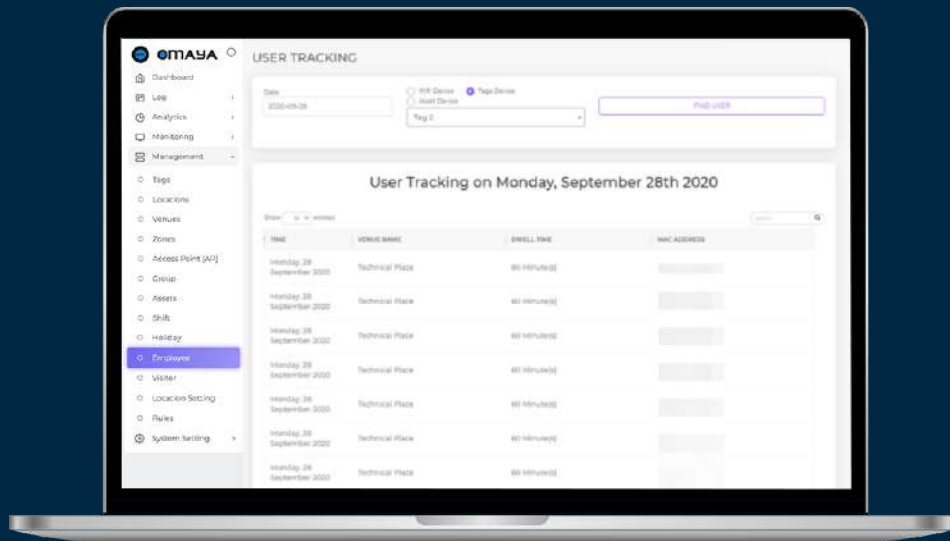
OMAYA

Dashboard
Log
Analytics
Monitoring
Management
Tags
Locations
Venues
Zones
Access Point (AP)
Group
Assets
Shift
Holiday
Employee
Visitor
Location Setting
Rules
System Setting

USER TRACKING

Date
2020-09-28

Wifi Device
Tags Device
Asset Device

Tag 0

FIND USER

User Tracking on Monday, September 28th 2020

Show 10 entries

Search

| TIME | VENUE NAME | DWELL TIME | MAC ADDRESS |
|---|---|---|---|
| Monday, 28 September 2020 | Technical Place | 60 Minute(s) | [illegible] |
| Monday, 28 September 2020 | Technical Place | 60 Minute(s) | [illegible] |
| Monday, 28 September 2020 | Technical Place | 60 Minute(s) | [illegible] |
| Monday, 28 September 2020 | Technical Place | 60 Minute(s) | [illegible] |
| Monday, 28 September 2020 | Technical Place | 60 Minute(s) | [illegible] |
| Monday, 28 September 2020 | Technical Place | 60 Minute(s) | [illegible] |
| Monday, 28 September 2020 | Technical Place | 60 Minute(s) | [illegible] |